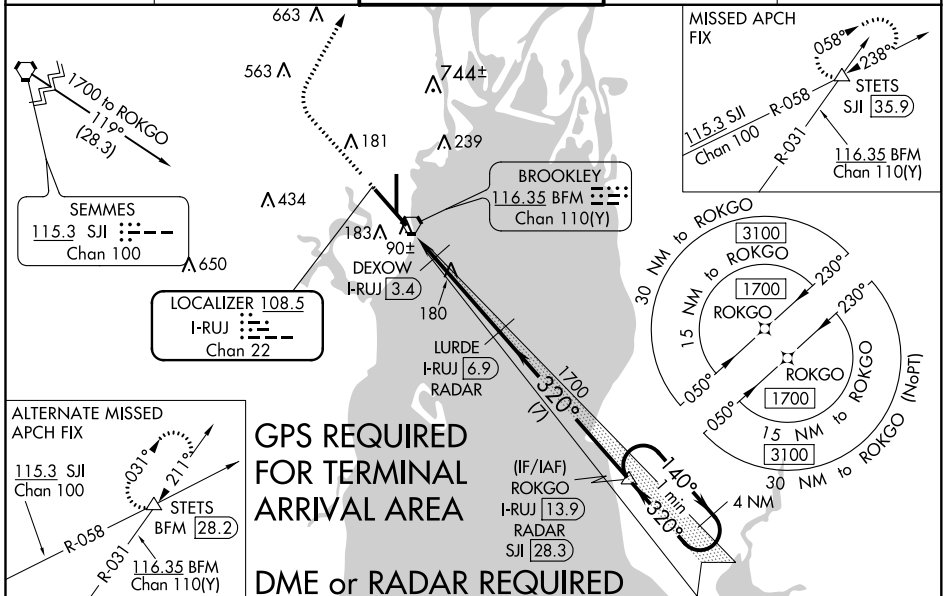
663

563

744±

181

239

434

183

90±

650

180

1700 to ROKGO
119°
(28.3)

SEMMES
115.3 SJI
Chan 100

BROOKLEY
116.35 BFM
Chan 110(Y)

DEXOW
I-RUJ 3.4

LOCALIZER 108.5
I-RUJ
Chan 22

LURDE
I-RUJ 6.9
RADAR

1700
320°
(7)

MISSED APCH FIX
058°
238°
STETS
SJI 35.9
115.3 SJI
Chan 100
R-058
R-031
116.35 BFM
Chan 110(Y)

30 NM to ROKGO
3100
15 NM to ROKGO
1700
ROKGO
230°
050°
230°
ROKGO
1700
050°
15 NM to ROKGO (NoPT)
3100
30 NM to ROKGO

ALTERNATE MISSED APCH FIX
031°
211°
115.3 SJI
Chan 100
STETS
BFM 28.2
R-058
R-031
116.35 BFM
Chan 110(Y)

GPS REQUIRED FOR TERMINAL ARRIVAL AREA

DME or RADAR REQUIRED

(IF/IAF)
ROKGO
I-RUJ 13.9
RADAR
SJI 28.3

140°
1 min
320°
4 NM